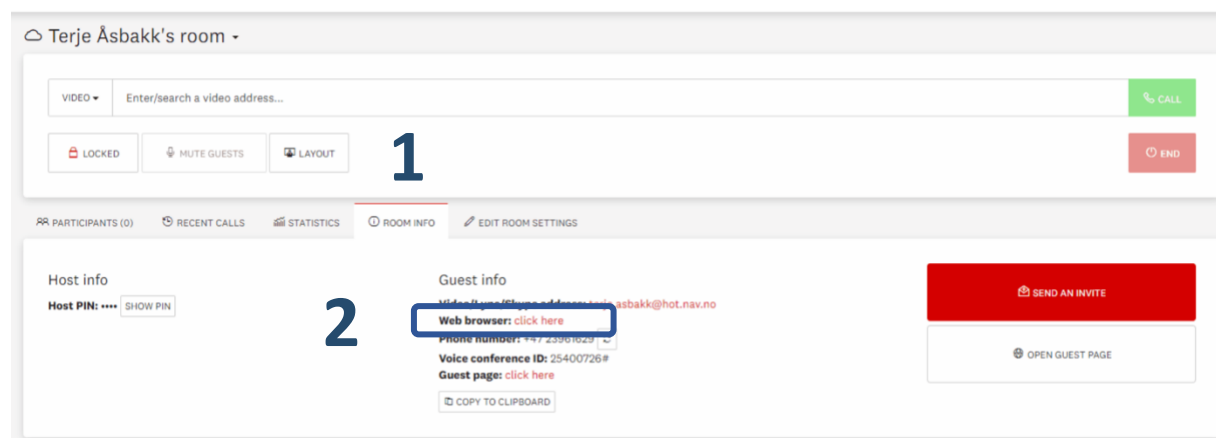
Terje Åsbakk's room

VIDEO Enter/search a video address...

CALL

LOCKED

MUTE GUESTS

LAYOUT

1

END

PARTICIPANTS (0)

RECENT CALLS

STATISTICS

ROOM INFO

EDIT ROOM SETTINGS

Host info

Host PIN: •••• SHOW PIN

2

Guest info

Video/Lync/Skype address: terje.asbakk@hot.nav.no

Web browser: click here

Phone number: +47 23961629

Voice conference ID: 25400726#

Guest page: click here

COPY TO CLIPBOARD

SEND AN INVITE

OPEN GUEST PAGE